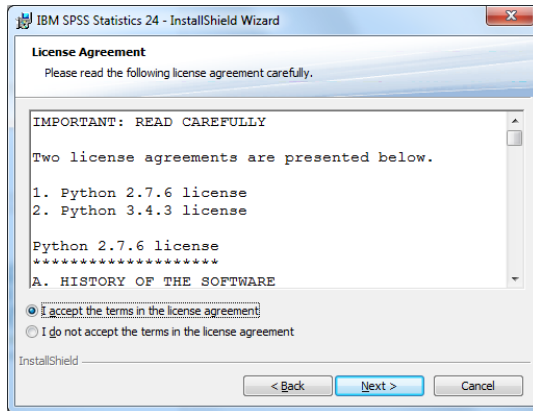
IBM SPSS Statistics 24 - InstallShield Wizard

License Agreement
Please read the following license agreement carefully.

IMPORTANT: READ CAREFULLY

Two license agreements are presented below.

1. Python 2.7.6 license
2. Python 3.4.3 license

Python 2.7.6 license
********************
A. HISTORY OF THE SOFTWARE

I accept the terms in the license agreement
I do not accept the terms in the license agreement

InstallShield

< Back
Next >
Cancel